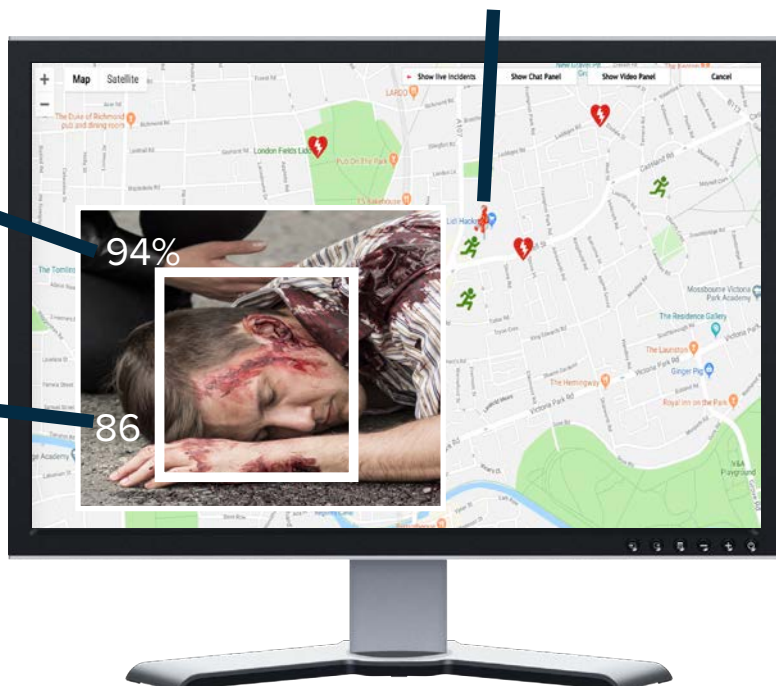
+
−
Map
Satellite
Show live incidents
Show Chat Panel
Show Video Panel
Cancel
The Duke of Richmond pub and dining room
London Fields Lido
Pub On The Park
E5 Bakehouse
LARCO
The Tomlins
ge Academy
Lidl Hackney
Mossbourne Victoria Park Academy
The Residence Gallery
The Lauriston
Ginger Pig
The Hemingway
Royal Inn on the Park
Victoria Park Rd
V&A Playground
94%
86